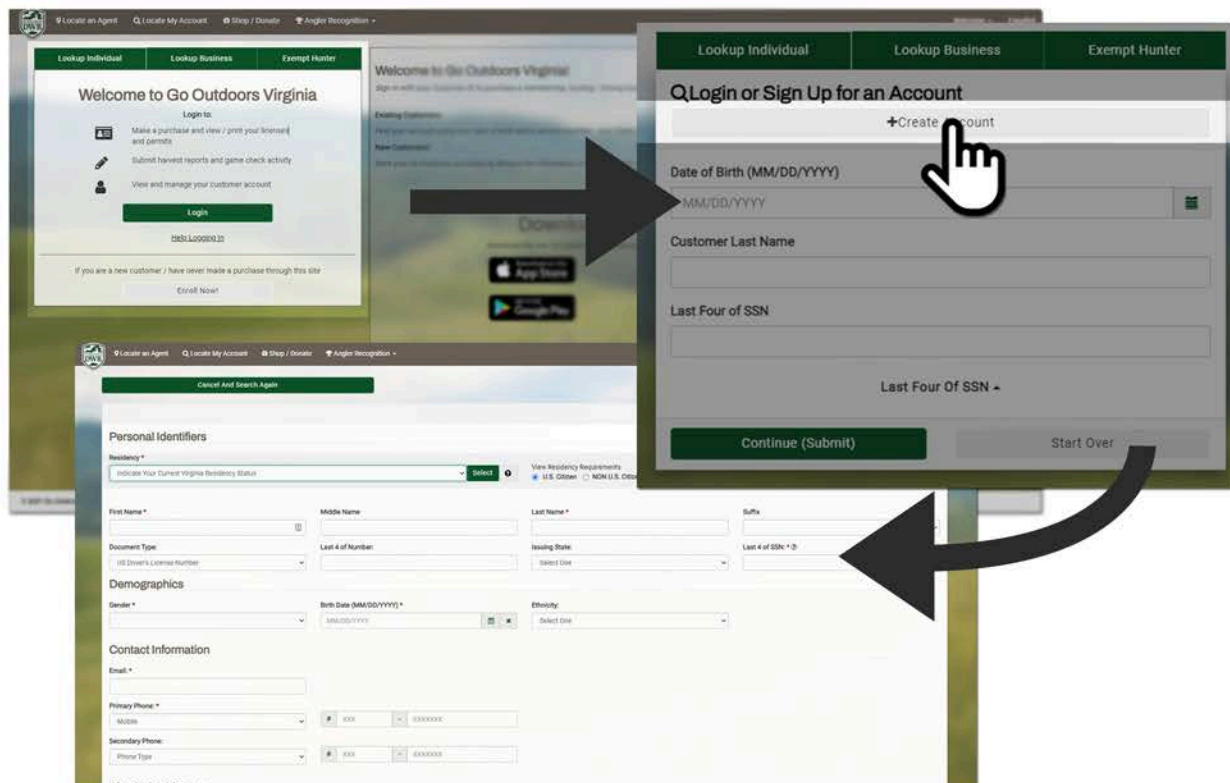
Locate an Agent Locate My Account Shop / Donate Angler Recognition

Lookup Individual Lookup Business Exempt Hunter

Welcome to Go Outdoors Virginia

Login to:

Make a purchase and view / print your licenses and permits

Submit harvest reports and game check activity

View and manage your customer account

Login

Help Logging In

If you are a new customer / have never made a purchase through this site

Enroll Now!

Welcome to Go Outdoors Virginia

App Store

Google Play

Lookup Individual Lookup Business Exempt Hunter

Login or Sign Up for an Account

+Create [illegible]ccount

Date of Birth (MM/DD/YYYY)

MM/DD/YYYY

Customer Last Name

Last Four of SSN

Last Four Of SSN

Continue (Submit) Start Over

Locate an Agent Locate My Account Shop / Donate Angler Recognition

Cancel And Search Again

Personal Identifiers

Residency *

Indicate Your Current Virginia Residency Status

Select

View Residency Requirements

U.S. Citizen NON U.S. Citiz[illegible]

First Name * Middle Name Last Name * Suffix

Document Type: Last 4 of Number: Issuing State: Last 4 of SSN: *

US Driver's License Number Select One

Demographics

Gender * Birth Date (MM/DD/YYYY) * Ethnicity:

MM/DD/YYYY Select One

Contact Information

Email: *

Primary Phone: *

Mobile # XXX - XXXXXXX

Secondary Phone:

Phone Type # XXX - XXXXXXX